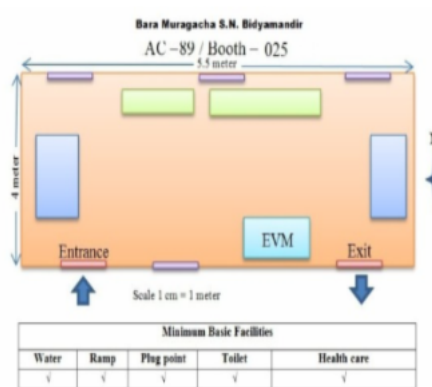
Bara Muragacha S.N. Bidyamandir

AC –89 / Booth – 025

5.5 meter

4 meter

Entrance

EVM

Exit

Scale 1 cm = 1 meter

| Minimum Basic Facilities | | | | |
|---|---|---|---|---|
| Water | Ramp | Plug point | Toilet | Health care |
| √ | √ | √ | √ | √ |